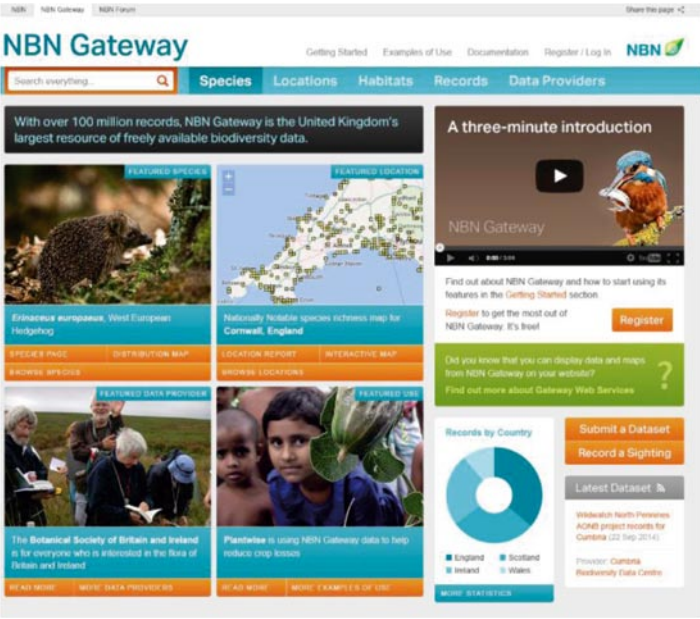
NBN NBN Gateway NBN Forum Share this page

NBN Gateway

Getting Started Examples of Use Documentation Register / Log in NBN

Search everything...

Species Locations Habitats Records Data Providers

With over 100 million records, NBN Gateway is the United Kingdom's largest resource of freely available biodiversity data.

FEATURED SPECIES

*Erinaceus europaeus*, West European Hedgehog

SPECIES PAGE DISTRIBUTION MAP

BROWSE SPECIES

FEATURED LOCATION

Nationally Notable species richness map for Cornwall, England

LOCATION REPORT INTERACTIVE MAP

BROWSE LOCATIONS

A three-minute introduction

NBN Gateway

Find out about NBN Gateway and how to start using its features in the Getting Started section

Register to get the most out of NBN Gateway. It's free!

Register

Did you know that you can display data and maps from NBN Gateway on your website?

Find out more about Gateway Web Services

FEATURED DATA PROVIDER

The Botanical Society of Britain and Ireland is for everyone who is interested in the flora of Britain and Ireland

READ MORE MORE DATA PROVIDERS

FEATURED USE

Plantwise is using NBN Gateway data to help reduce crop losses

READ MORE MORE EXAMPLES OF USE

Records by Country

England Scotland Ireland Wales

MORE STATISTICS

Submit a Dataset

Record a Sighting

Latest Dataset

Wildwatch North Pennines AONB project records for Cumbria (22 Sep 2014)

Provider: Cumbria Biodiversity Data Centre